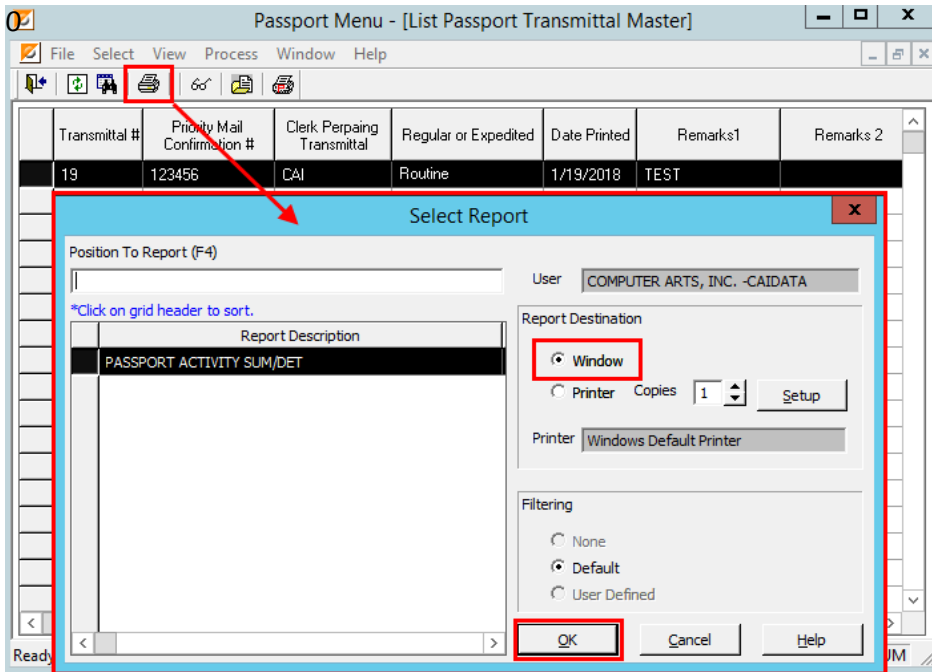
Passport Menu - [List Passport Transmittal Master]

File Select View Process Window Help

| Transmittal # | Priority Mail Confirmation # | Clerk Perpaing Transmittal | Regular or Expedited | Date Printed | Remarks1 | Remarks 2 |
|---|---|---|---|---|---|---|
| 19 | 123456 | CAI | Routine | 1/19/2018 | TEST | |

Select Report

Position To Report (F4)

*Click on grid header to sort.

| Report Description |
|---|
| PASSPORT ACTIVITY SUM/DET |

User COMPUTER ARTS, INC. -CAIDATA

Report Destination

Window

Printer Copies 1 Setup

Printer Windows Default Printer

Filtering

None

Default

User Defined

OK Cancel Help

Ready

UM